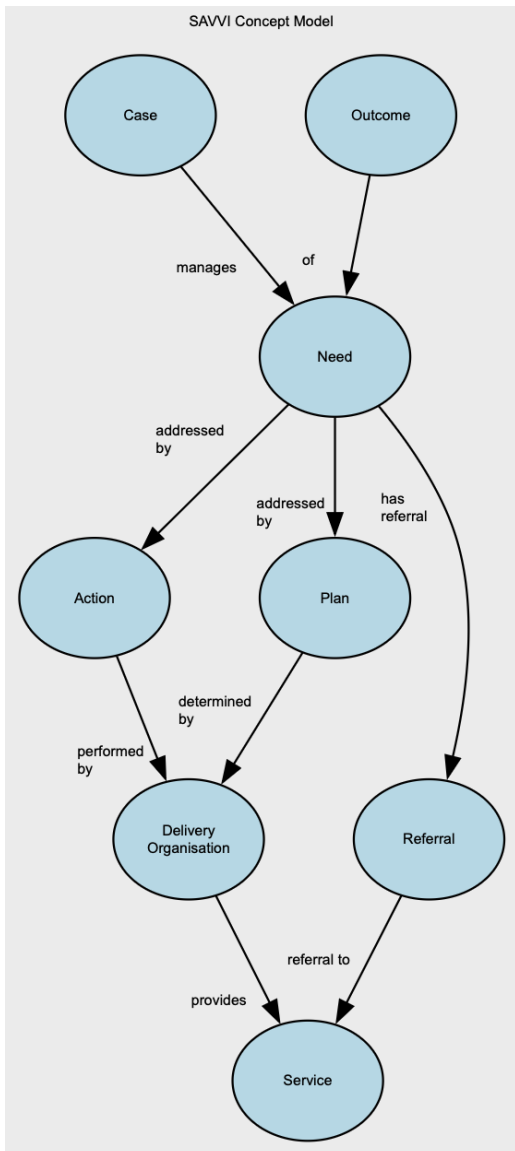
SAVVI Concept Model

Case

Outcome

manages

of

Need

addressed by

addressed by

has referral

Action

Plan

determined by

performed by

Delivery Organisation

Referral

referral to

provides

Service